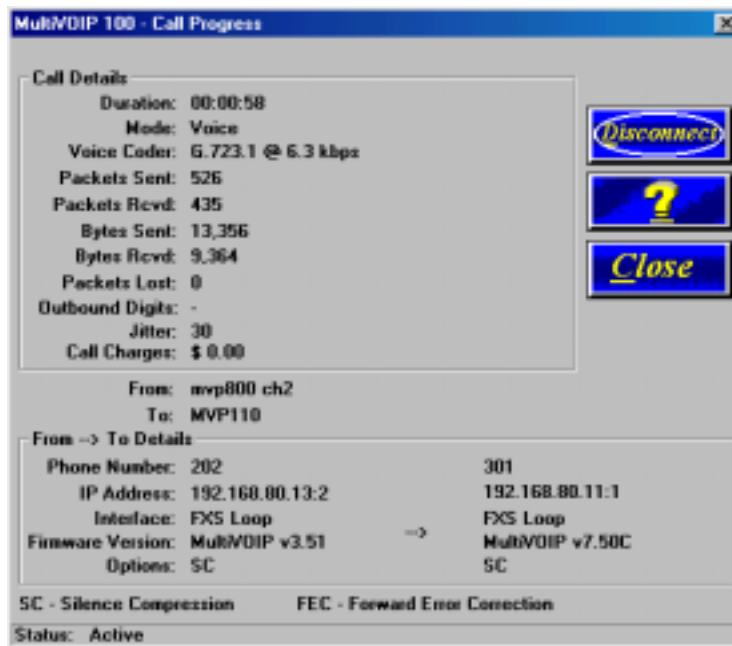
MultiVOIP 100 - Call Progress

Call Details

Duration: 00:00:58
Mode: Voice
Voice Coder: G.723.1 @ 6.3 kbps
Packets Sent: 526
Packets Rcvd: 435
Bytes Sent: 13,356
Bytes Rcvd: 9,364
Packets Lost: 0
Outbound Digits: -
Jitter: 30
Call Charges: $ 0.00

Disconnect

?

Close

From: mvp800 ch2
To: MVP110

From --> To Details

| | | | |
|---|---|---|---|
| Phone Number: | 202 | | 301 |
| IP Address: | 192.168.80.13:2 | | 192.168.80.11:1 |
| Interface: | FXS Loop | --> | FXS Loop |
| Firmware Version: | MultiVOIP v3.51 | | MultiVOIP v7.50C |
| Options: | SC | | SC |

SC - Silence Compression FEC - Forward Error Correction

Status: Active